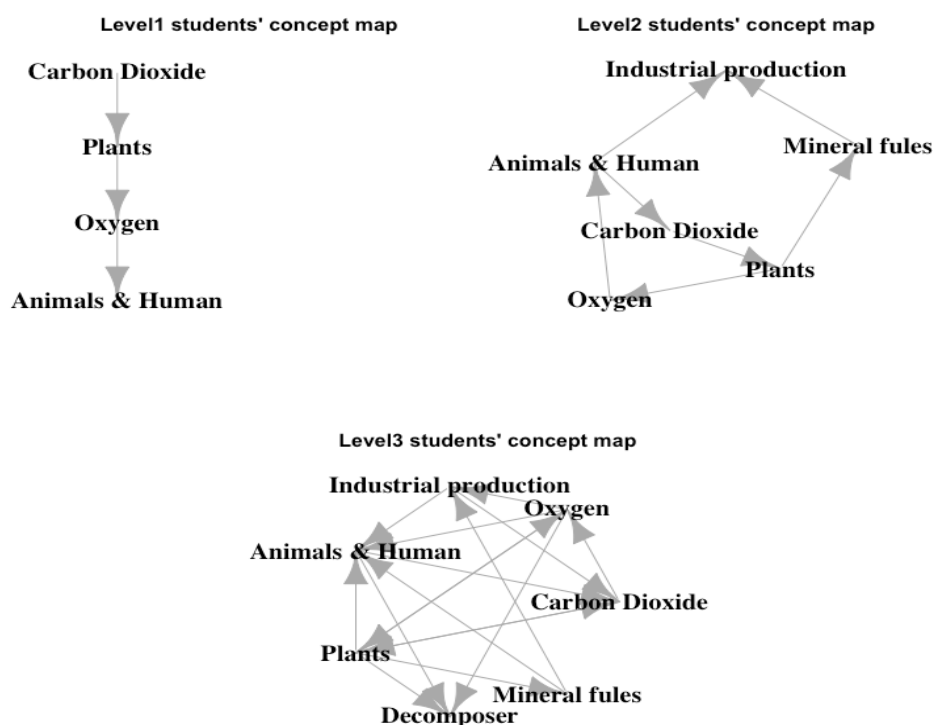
Level1 students' concept map

Carbon Dioxide

Plants

Oxygen

Animals & Human

Level2 students' concept map

Industrial production

Animals & Human

Mineral fules

Carbon Dioxide

Plants

Oxygen

Level3 students' concept map

Industrial production

Oxygen

Animals & Human

Carbon Dioxide

Plants

Mineral fules

Decomposer